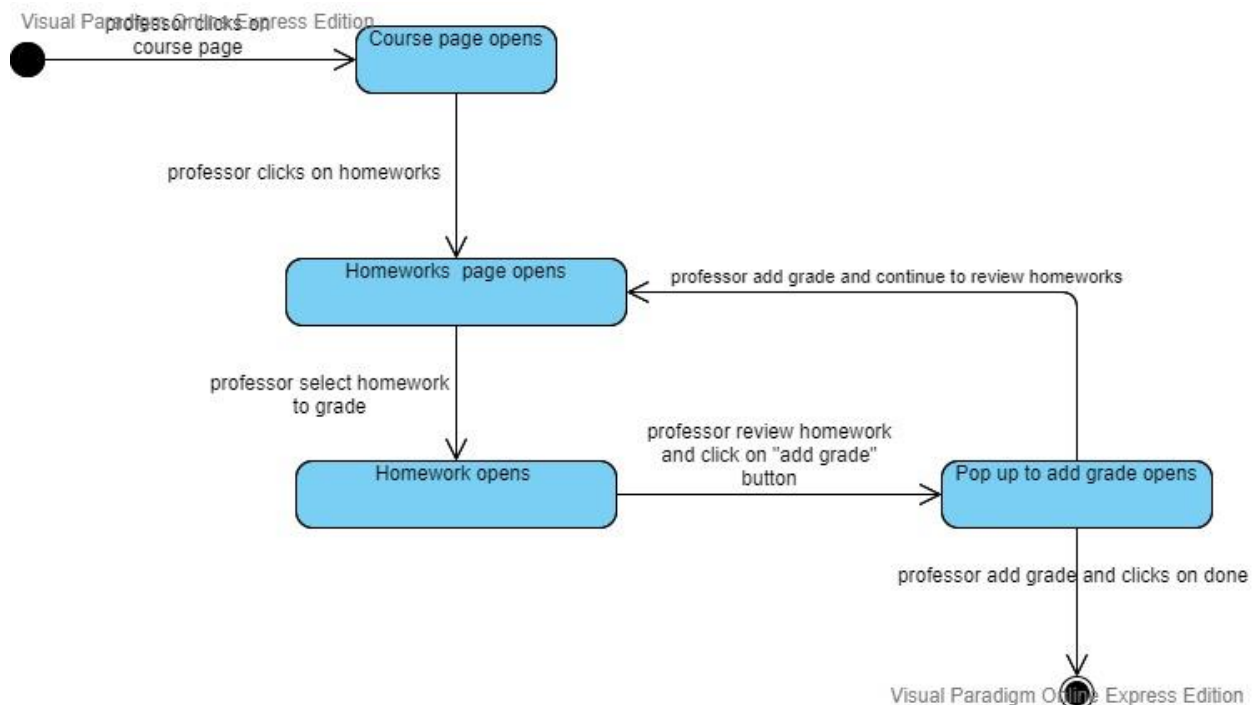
Visual Paradigm Online Express Edition

professor clicks on course page

Course page opens

professor clicks on homeworks

Homeworks page opens

professor add grade and continue to review homeworks

professor select homework to grade

Homework opens

professor review homework and click on "add grade" button

Pop up to add grade opens

professor add grade and clicks on done

Visual Paradigm Online Express Edition